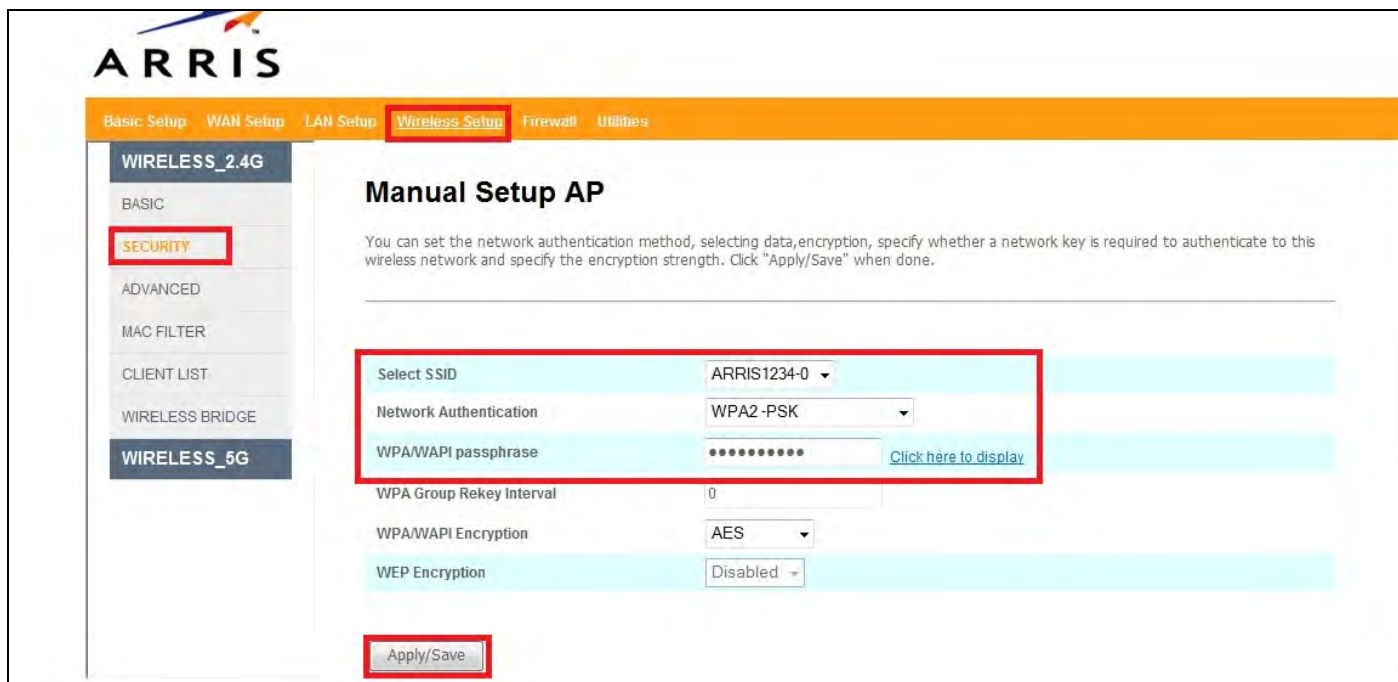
ARRIS

Basic Setup WAN Setup LAN Setup Wireless Setup Firewall Utilities

WIRELESS_2.4G
BASIC
SECURITY
ADVANCED
MAC FILTER
CLIENT LIST
WIRELESS BRIDGE
WIRELESS_5G

Manual Setup AP

You can set the network authentication method, selecting data,encryption, specify whether a network key is required to authenticate to this wireless network and specify the encryption strength. Click "Apply/Save" when done.

| | |
|---|---|
| Select SSID | ARRIS1234-0 |
| Network Authentication | WPA2 -PSK |
| WPA/WAPI passphrase | ••••••••••• Click here to display |
| WPA Group Rekey Interval | 0 |
| WPA/WAPI Encryption | AES |
| WEP Encryption | Disabled |

Apply/Save